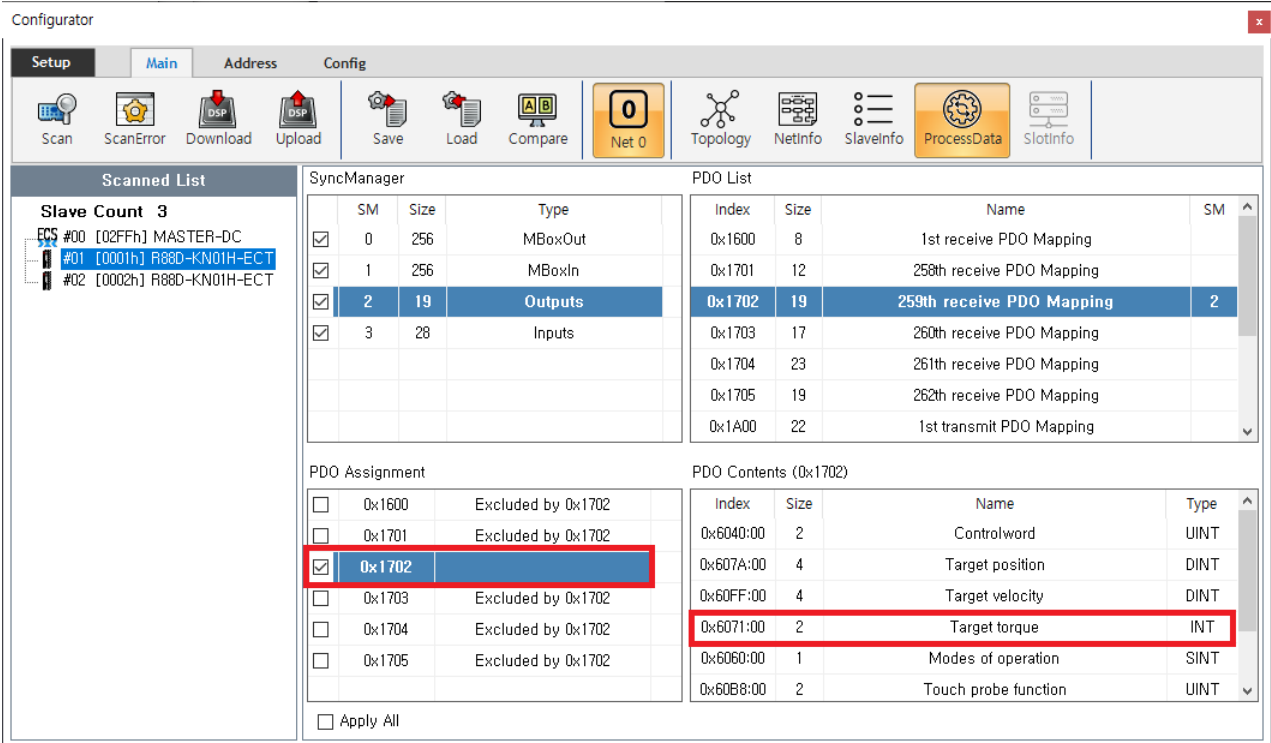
Configurator

Setup | Main | Address | Config

Scan | ScanError | Download | Upload | Save | Load | Compare | 0 Net 0 | Topology | NetInfo | SlaveInfo | ProcessData | SlotInfo

Scanned List

Slave Count 3
#00 [02FFh] MASTER-DC
#01 [0001h] R88D-KN01H-ECT
#02 [0002h] R88D-KN01H-ECT

SyncManager

| | SM | Size | Type |
|---|---|---|---|
| ☑ | 0 | 256 | MBoxOut |
| ☑ | 1 | 256 | MBoxIn |
| ☑ | 2 | 19 | Outputs |
| ☑ | 3 | 28 | Inputs |

PDO List

| Index | Size | Name | SM |
|---|---|---|---|
| 0x1600 | 8 | 1st receive PDO Mapping | |
| 0x1701 | 12 | 258th receive PDO Mapping | |
| 0x1702 | 19 | 259th receive PDO Mapping | 2 |
| 0x1703 | 17 | 260th receive PDO Mapping | |
| 0x1704 | 23 | 261th receive PDO Mapping | |
| 0x1705 | 19 | 262th receive PDO Mapping | |
| 0x1A00 | 22 | 1st transmit PDO Mapping | |

PDO Assignment

| | | |
|---|---|---|
| ☐ | 0x1600 | Excluded by 0x1702 |
| ☐ | 0x1701 | Excluded by 0x1702 |
| ☑ | 0x1702 | |
| ☐ | 0x1703 | Excluded by 0x1702 |
| ☐ | 0x1704 | Excluded by 0x1702 |
| ☐ | 0x1705 | Excluded by 0x1702 |

Apply All

PDO Contents (0x1702)

| Index | Size | Name | Type |
|---|---|---|---|
| 0x6040:00 | 2 | Controlword | UINT |
| 0x607A:00 | 4 | Target position | DINT |
| 0x60FF:00 | 4 | Target velocity | DINT |
| 0x6071:00 | 2 | Target torque | INT |
| 0x6060:00 | 1 | Modes of operation | SINT |
| 0x60B8:00 | 2 | Touch probe function | UINT |